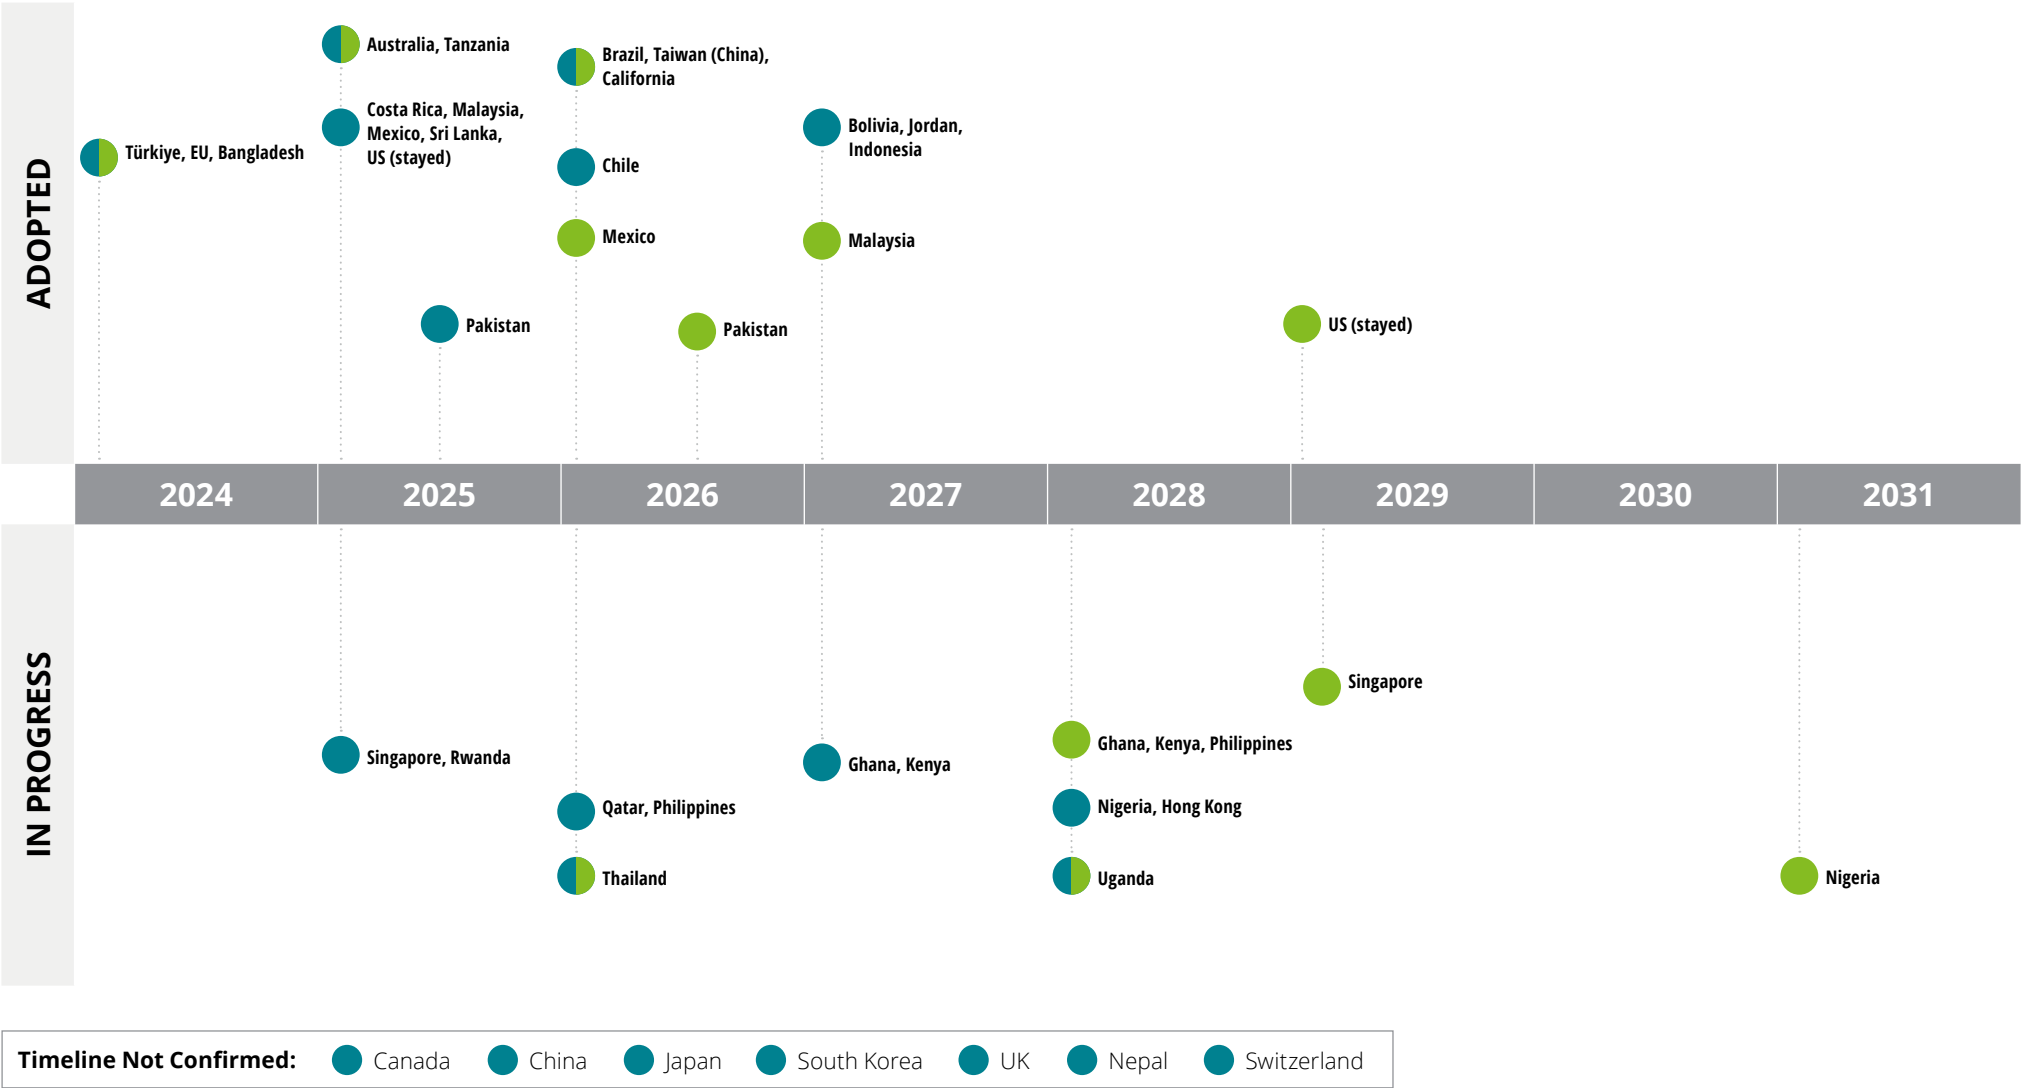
ADOPTED

Türkiye, EU, Bangladesh

Australia, Tanzania

Costa Rica, Malaysia, Mexico, Sri Lanka, US (stayed)

Pakistan

Brazil, Taiwan (China), California

Chile

Mexico

Pakistan

Bolivia, Jordan, Indonesia

Malaysia

US (stayed)

| 2024 | 2025 | 2026 | 2027 | 2028 | 2029 | 2030 | 2031 |
|---|---|---|---|---|---|---|---|

IN PROGRESS

Singapore, Rwanda

Qatar, Philippines

Thailand

Ghana, Kenya

Ghana, Kenya, Philippines

Nigeria, Hong Kong

Uganda

Singapore

Nigeria

Timeline Not Confirmed: Canada China Japan South Korea UK Nepal Switzerland